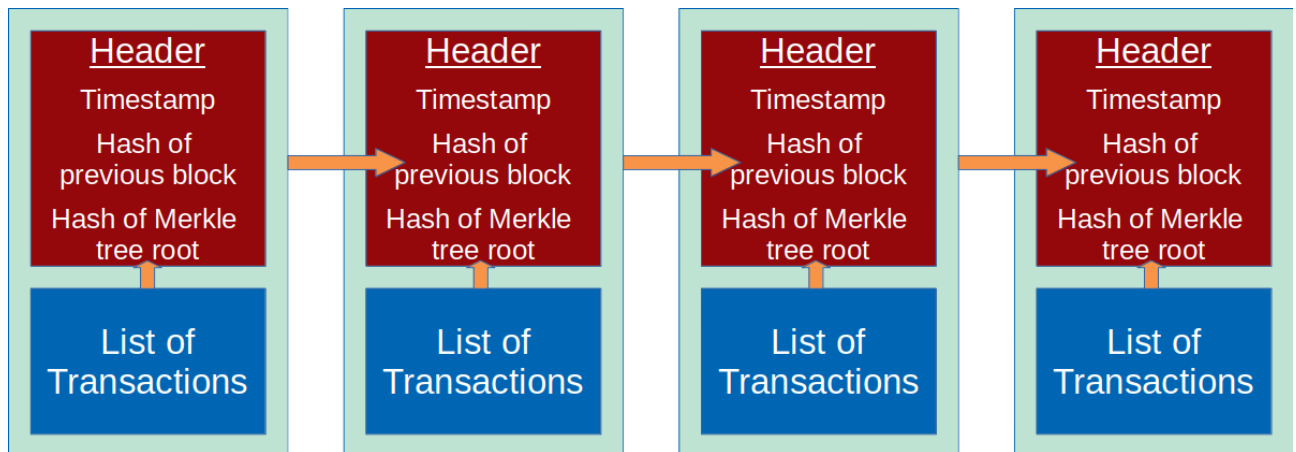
Header
Timestamp
Hash of previous block
Hash of Merkle tree root

List of Transactions

Header
Timestamp
Hash of previous block
Hash of Merkle tree root

List of Transactions

Header
Timestamp
Hash of previous block
Hash of Merkle tree root

List of Transactions

Header
Timestamp
Hash of previous block
Hash of Merkle tree root

List of Transactions